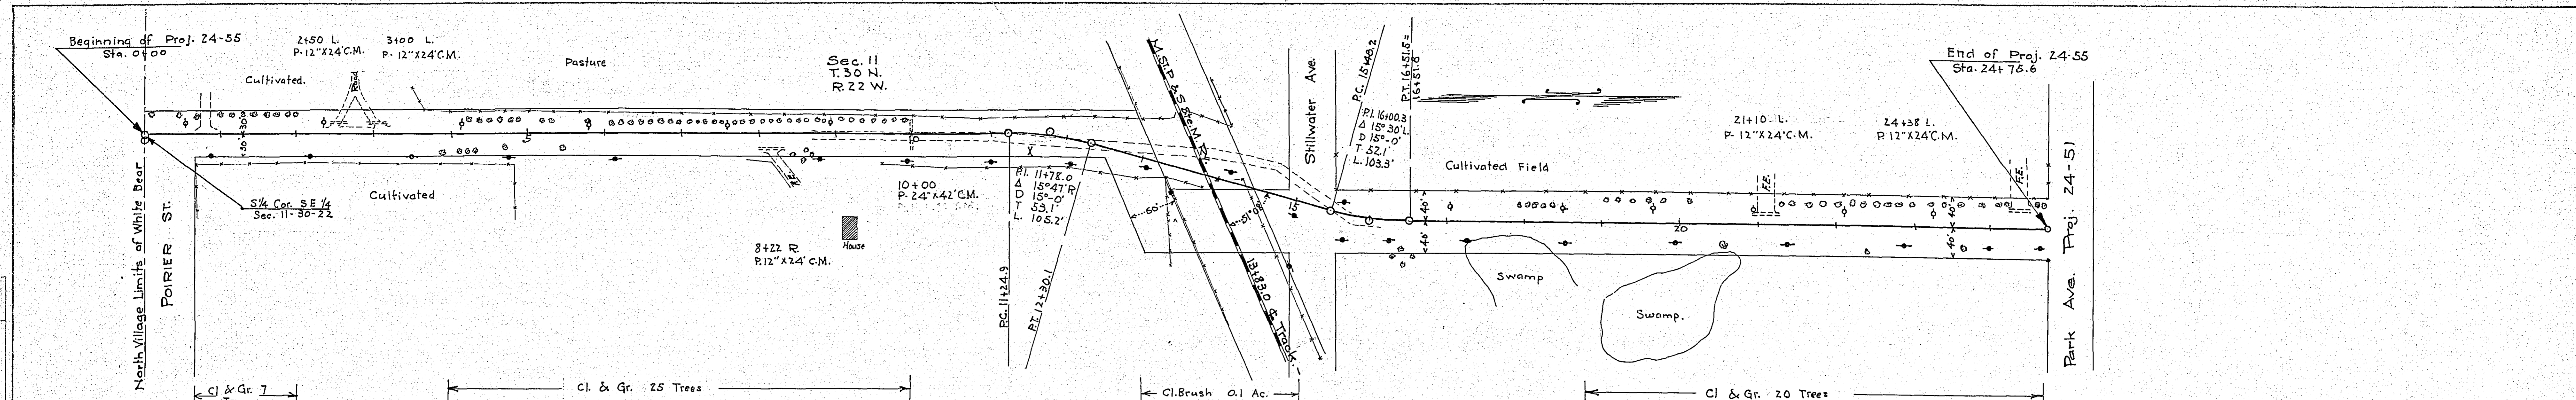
Beginning of Proj. 24-55
Sta. 0+00

2+50 L.
P. 12"X24"C.M.

3+00 L.
P. 12"X24"C.M.

Cultivated.

Pasture

Sec. 11
T. 30 N.
R. 22 W.

M. St. P. & S. Ste. M. Ry.

Stillwater Ave.

P.C. 15+48.2

P.T. 16+51.5 = 16+51.8

P.I. 16+00.3
Δ 15°30' L.
D 15°-0'
T 52.1'
L. 103.3'

End of Proj. 24-55
Sta. 24+78.6

21+10 L.
P. 12"X24"C.M.

24+38 L.
P. 12"X24"C.M.

Cultivated Field

S 1/4 Cor. SE 1/4
Sec. 11-30-22

Cultivated

10+00
P. 24"X42"C.M.

P.I. 11+78.0
Δ 15°47' R
D 15°-0'
T 53.1'
L. 105.2'

8+22 R
P. 12"X24" C.M.

House

P.C. 11+24.9

P.T. 12+30.1

13+83.0 ℄ Track

60'

51°

20

Swamp

Swamp.

North Village Limits of White Bear

POIRIER ST.

Park Ave. Proj. 24-51

Cl & Gr. 7

Cl. & Gr. 25 Trees

Cl. Brush 0.1 Ac.

Cl & Gr. 20 Trees